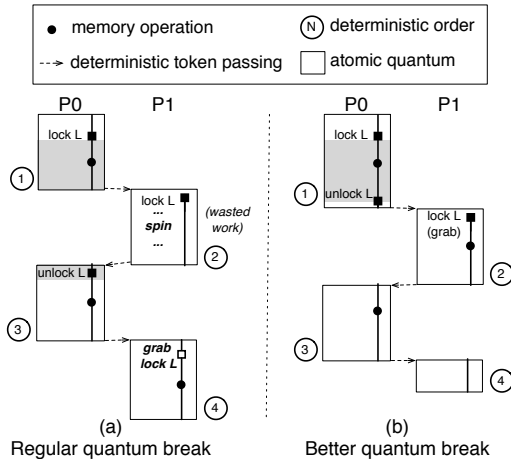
memory operation
N deterministic order
deterministic token passing
atomic quantum

P0 P1
lock L
1
lock L
...
spin
...
(wasted work)
2
unlock L
3
grab lock L
4
(a)
Regular quantum break

P0 P1
lock L
1
unlock L
lock L
(grab)
2
3
4
(b)
Better quantum break